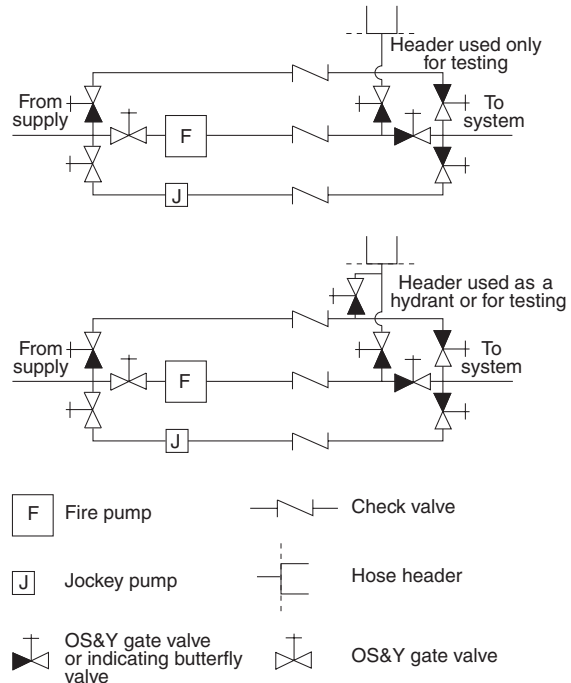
Header used only for testing

From supply

F

To system

J

Header used as a hydrant or for testing

From supply

F

To system

J

F Fire pump

Check valve

J Jockey pump

Hose header

OS&Y gate valve or indicating butterfly valve

OS&Y gate valve